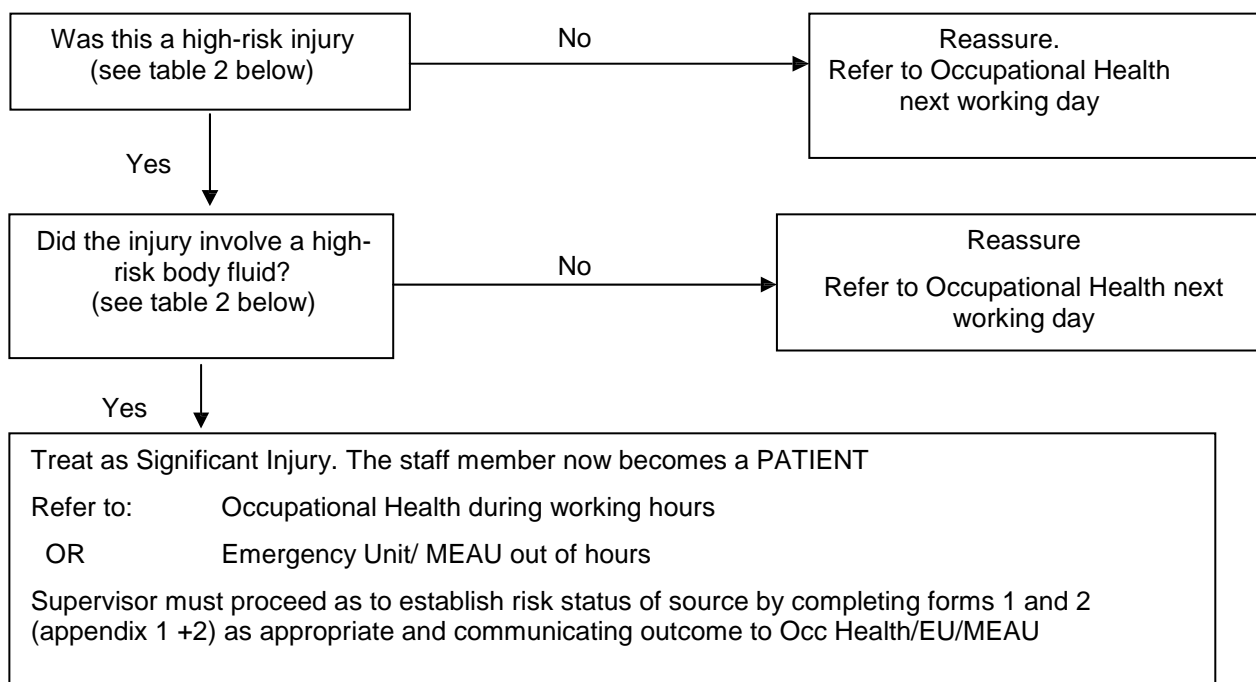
Was this a high-risk injury (see table 2 below)

No

Reassure. Refer to Occupational Health next working day

Yes

Did the injury involve a high-risk body fluid? (see table 2 below)

No

Reassure

Refer to Occupational Health next working day

Yes

Treat as Significant Injury. The staff member now becomes a PATIENT

Refer to: Occupational Health during working hours

OR Emergency Unit/ MEAU out of hours

Supervisor must proceed as to establish risk status of source by completing forms 1 and 2 (appendix 1 +2) as appropriate and communicating outcome to Occ Health/EU/MEAU